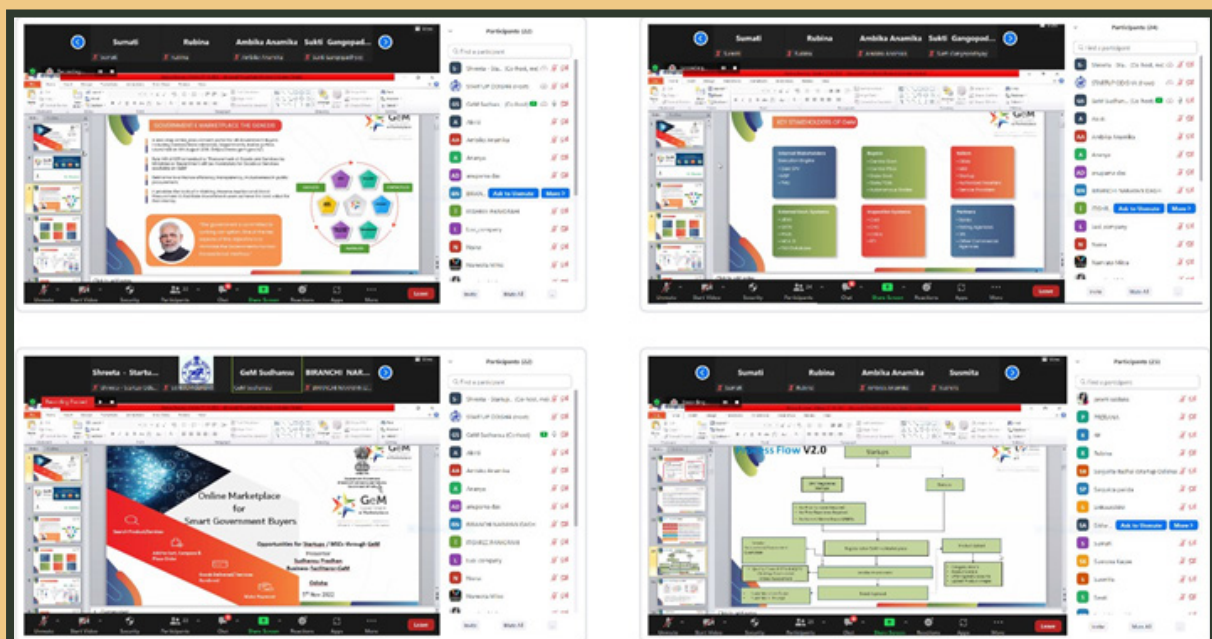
Sumati Rubina Ambika Anamika Sukti Gangopad...

Participants (32)

GOVERNMENT e MARKETPLACE THE GENESIS

GeM

Shreeta - Sta... (Co-host, me)
STARTUP ODISHA (Host)
GeM Sudhanu (Co-host)
Abhi
Ambika Anamika
Ananya
anupama das
BIRANCHI NARAYAN DASH
Ask to Unmute
More

Unmute Start Video Security Participants Chat Share Screen Reactions Apps More Leave

Invite Mute All

Sumati Rubina Ambika Anamika Sukti Gangopadhyay

Participants (34)

KEY STAKEHOLDERS OF GeM

Ask to Unmute
More

Shreeta - Startu... GeM Sudhanu BIRANCHI NAR...

Participants (32)

Recording Paused

Online Marketplace for Smart Government Buyers

Opportunities for Startups / MSEs through GeM

Presenter
Sudhanu Pradhan
Business Facilitator GeM

Odisha
5th Nov 2022

GeM

Sumati Rubina Ambika Anamika Susmita

Participants (35)

Process Flow V2.0

Startups

Ask to Unmute
More

Unmute Start Video Security Participants Chat Share Screen Reactions Apps More Leave